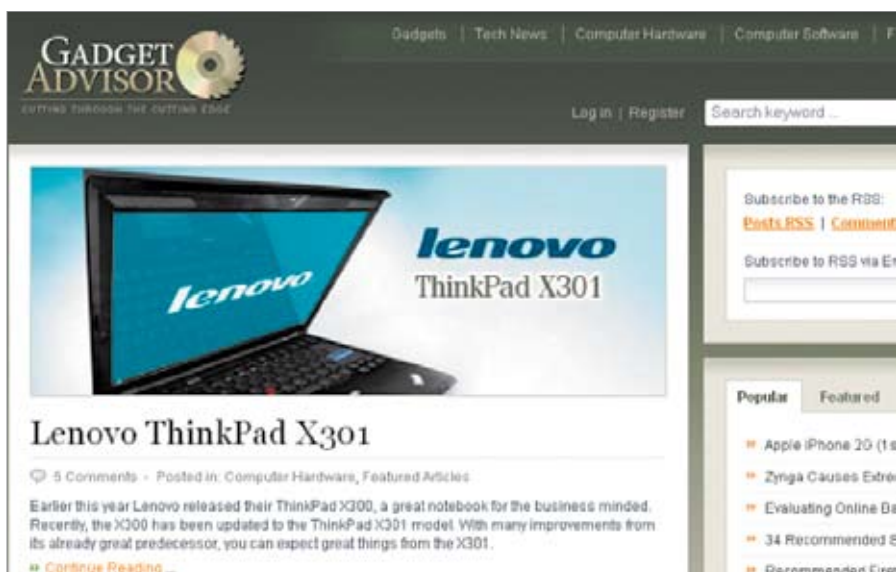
GADGET ADVISOR
CUTTING THROUGH THE CUTTING EDGE

Gadgets | Tech News | Computer Hardware | Computer Software | F

Log in | Register

Search keyword ...

lenovo

lenovo
ThinkPad X301

Lenovo ThinkPad X301

5 Comments - Posted in: Computer Hardware, Featured Articles

Earlier this year Lenovo released their ThinkPad X300, a great notebook for the business minded. Recently, the X300 has been updated to the ThinkPad X301 model. With many improvements from its already great predecessor, you can expect great things from the X301.

Continue Reading ...

Subscribe to the RSS:

Posts RSS | Comment

Subscribe to RSS via E

Popular Featured

Apple iPhone 2G (1s

Zynga Causes Extre

Evaluating Online Da

34 Recommended S

Recommended Firm